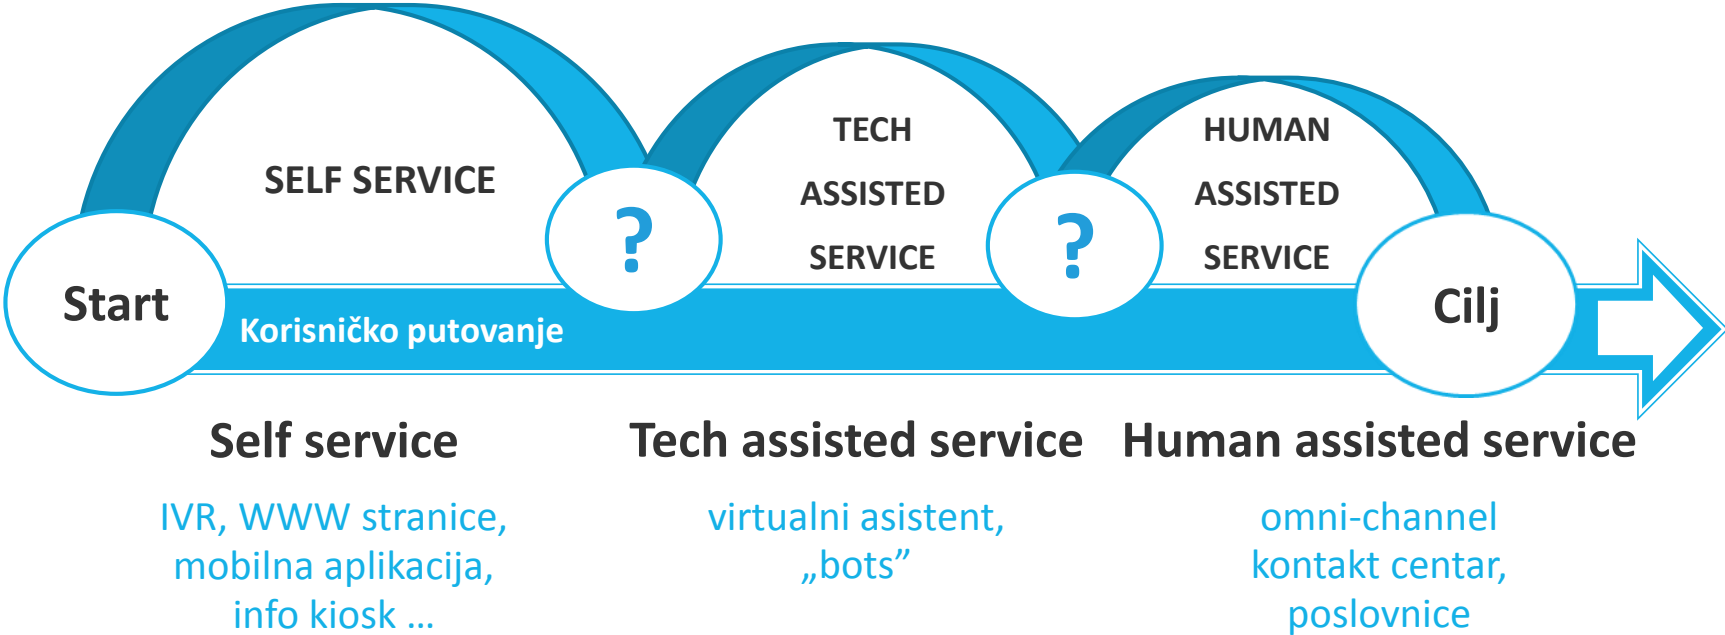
SELF SERVICE

TECH
ASSISTED
SERVICE

HUMAN
ASSISTED
SERVICE

Start

?

?

Cilj

Korisničko putovanje

Self service

IVR, WWW stranice, mobilna aplikacija, info kiosk …

Tech assisted service

virtualni asistent, „bots”

Human assisted service

omni-channel kontakt centar, poslovnice